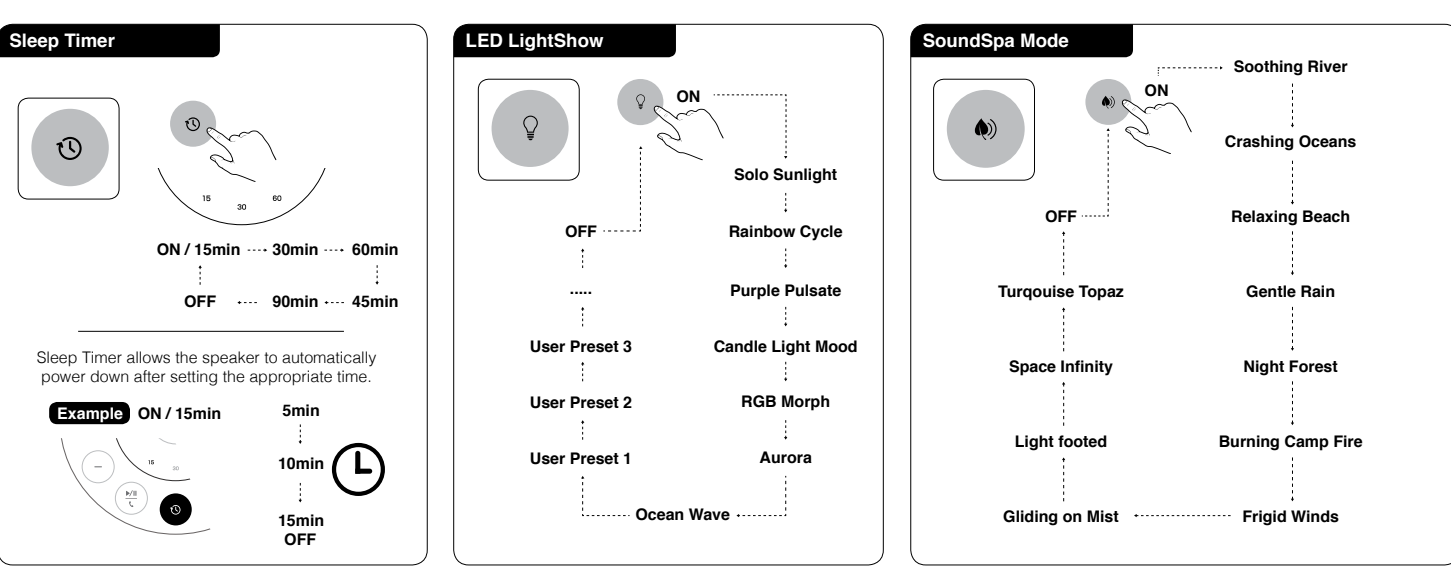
Sleep Timer

15 30 60

ON / 15min 30min 60min

OFF 90min 45min

Sleep Timer allows the speaker to automatically power down after setting the appropriate time.

Example ON / 15min

15 30

5min

10min

15min
OFF

LED LightShow

ON

Solo Sunlight

OFF

Rainbow Cycle

.....

Purple Pulsate

User Preset 3

Candle Light Mood

User Preset 2

RGB Morph

User Preset 1

Aurora

Ocean Wave

SoundSpa Mode

ON

Soothing River

Crashing Oceans

OFF

Relaxing Beach

Turqouise Topaz

Gentle Rain

Space Infinity

Night Forest

Light footed

Burning Camp Fire

Gliding on Mist

Frigid Winds